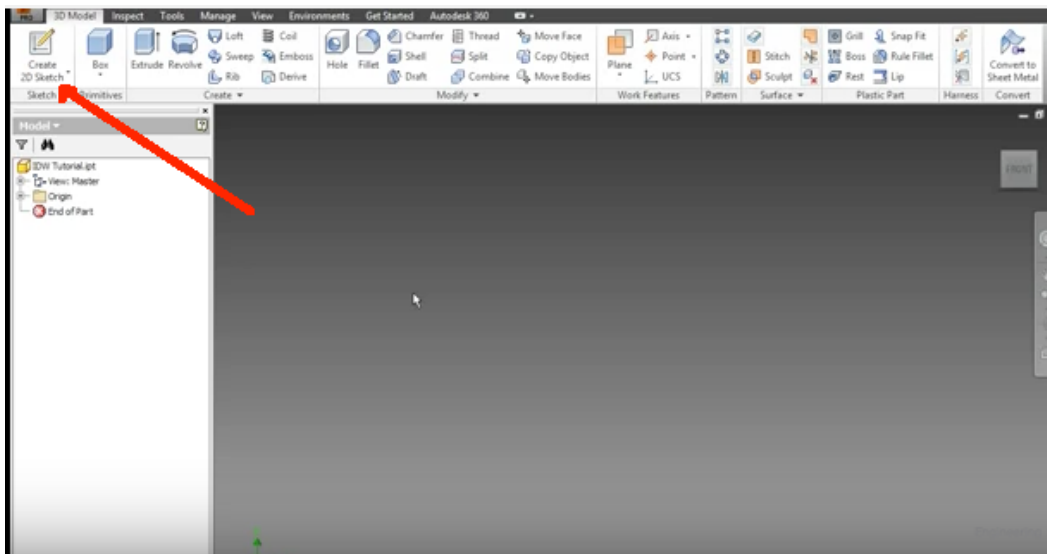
3D Model Inspect Tools Manage View Environments Get Started Autodesk 360

Create 2D Sketch
Box
Extrude Revolve
Loft Coil
Sweep Emboss
Rib Derive
Hole Fillet
Chamfer Thread
Shell Split
Draft Combine
Move Face
Copy Object
Move Bodies
Plane
Axis
Point
UCS
Stitch
Sculpt
Grill Snap Fit
Boss Rule Fillet
Rest Lip
Convert to Sheet Metal

Sketch Primitives Create Modify Work Features Pattern Surface Plastic Part Harness Convert

Model
IDW Tutorial.ipt
View: Master
Origin
End of Part

FRONT